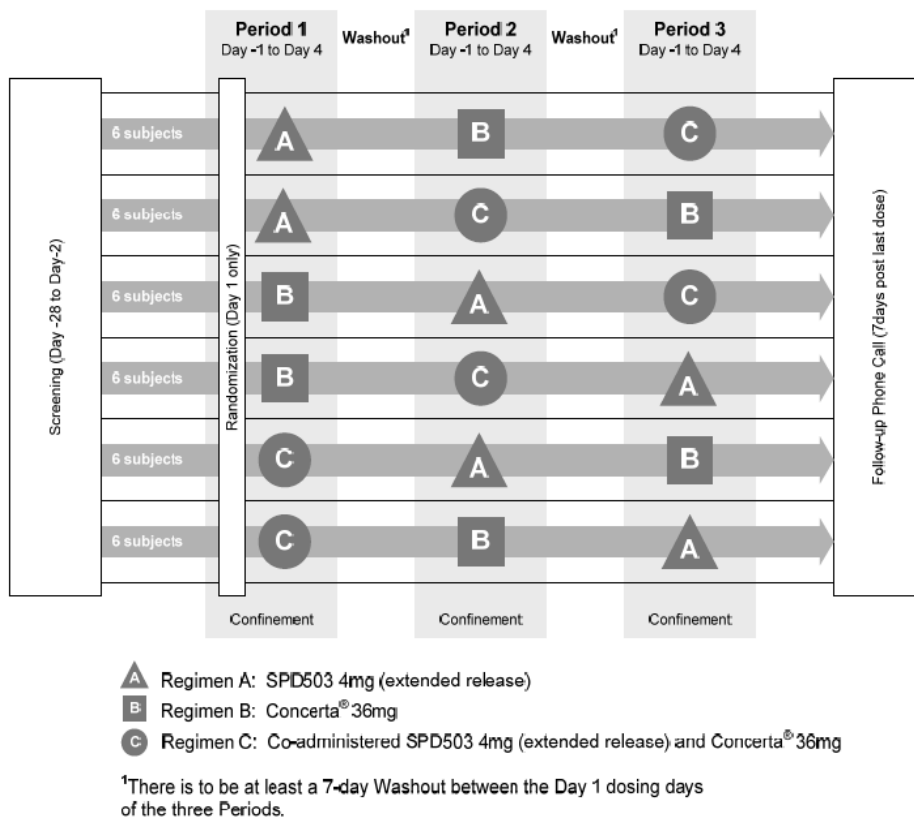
Period 1
Day -1 to Day 4

Washout$^1$

Period 2
Day -1 to Day 4

Washout$^1$

Period 3
Day -1 to Day 4

Screening (Day -28 to Day-2)

Randomization (Day 1 only)

6 subjects A B C
6 subjects A C B
6 subjects B A C
6 subjects B C A
6 subjects C A B
6 subjects C B A

Follow-up Phone Call (7days post last dose)

Confinement

Confinement

Confinement

A Regimen A: SPD503 4mg (extended release)
B Regimen B: Concerta$^{®}$ 36mg
C Regimen C: Co-administered SPD503 4mg (extended release) and Concerta$^{®}$ 36mg

$^1$There is to be at least a 7-day Washout between the Day 1 dosing days of the three Periods.